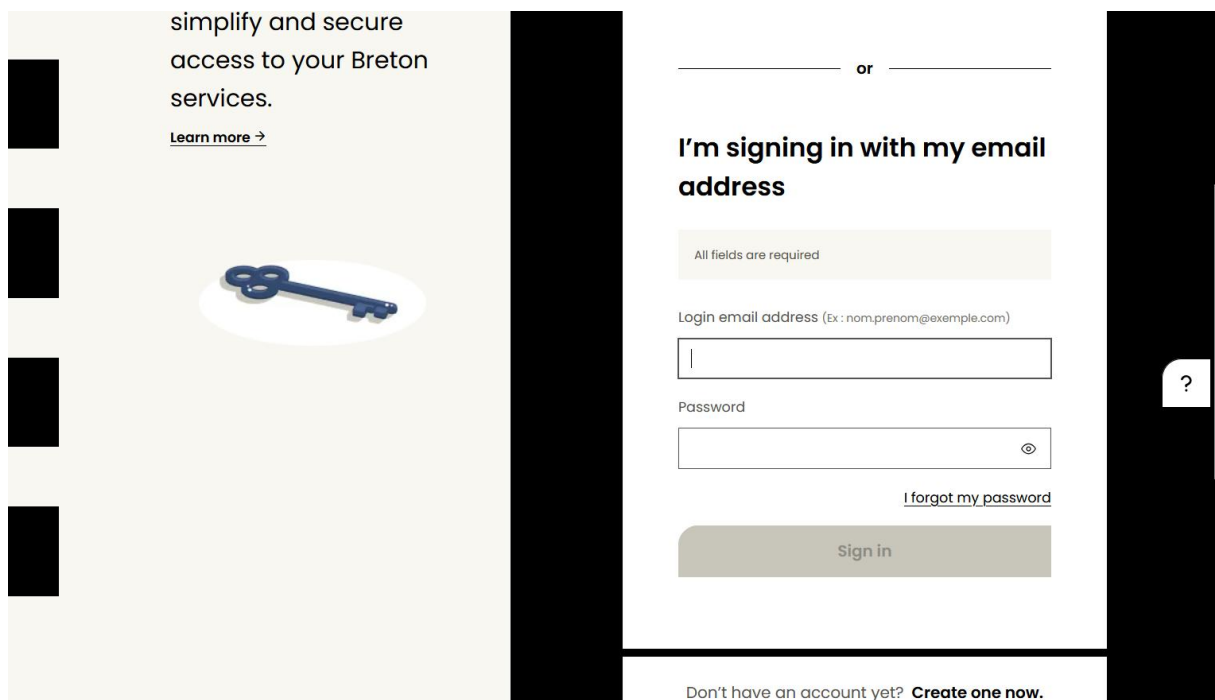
simplify and secure access to your Breton services.

Learn more →

or

I'm signing in with my email address

All fields are required

Login email address (Ex : nom.prenom@exemple.com)

Password

I forgot my password

Sign in

?

Don't have an account yet? **Create one now.**